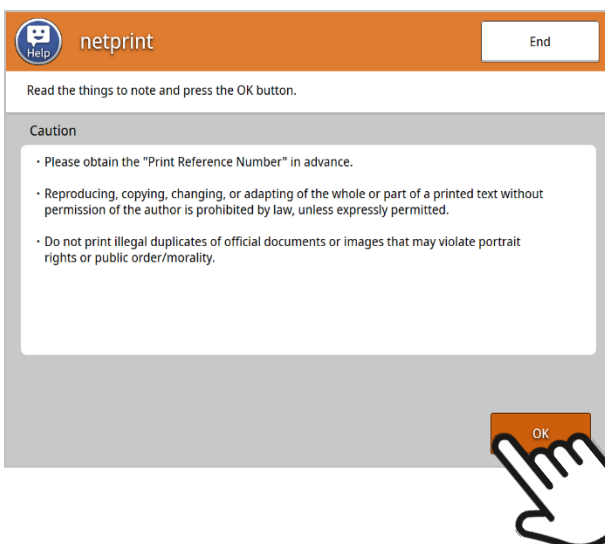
Help

netprint

End

Read the things to note and press the OK button.

Caution

・Please obtain the "Print Reference Number" in advance.

・Reproducing, copying, changing, or adapting of the whole or part of a printed text without permission of the author is prohibited by law, unless expressly permitted.

・Do not print illegal duplicates of official documents or images that may violate portrait rights or public order/morality.

OK